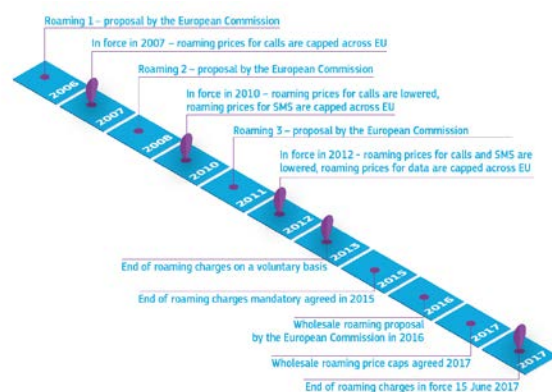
Roaming 1 – proposal by the European Commission

In force in 2007 – roaming prices for calls are capped across EU

Roaming 2 – proposal by the European Commission

In force in 2010 – roaming prices for calls are lowered, roaming prices for SMS are capped across EU

Roaming 3 – proposal by the European Commission

In force in 2012 – roaming prices for calls and SMS are lowered, roaming prices for data are capped across EU

2006

2007

2008

2010

2011

2012

2013

2015

2016

2017

2017

End of roaming charges on a voluntary basis

End of roaming charges mandatory agreed in 2015

Wholesale roaming proposal by the European Commission in 2016

Wholesale roaming price caps agreed 2017

End of roaming charges in force 15 June 2017